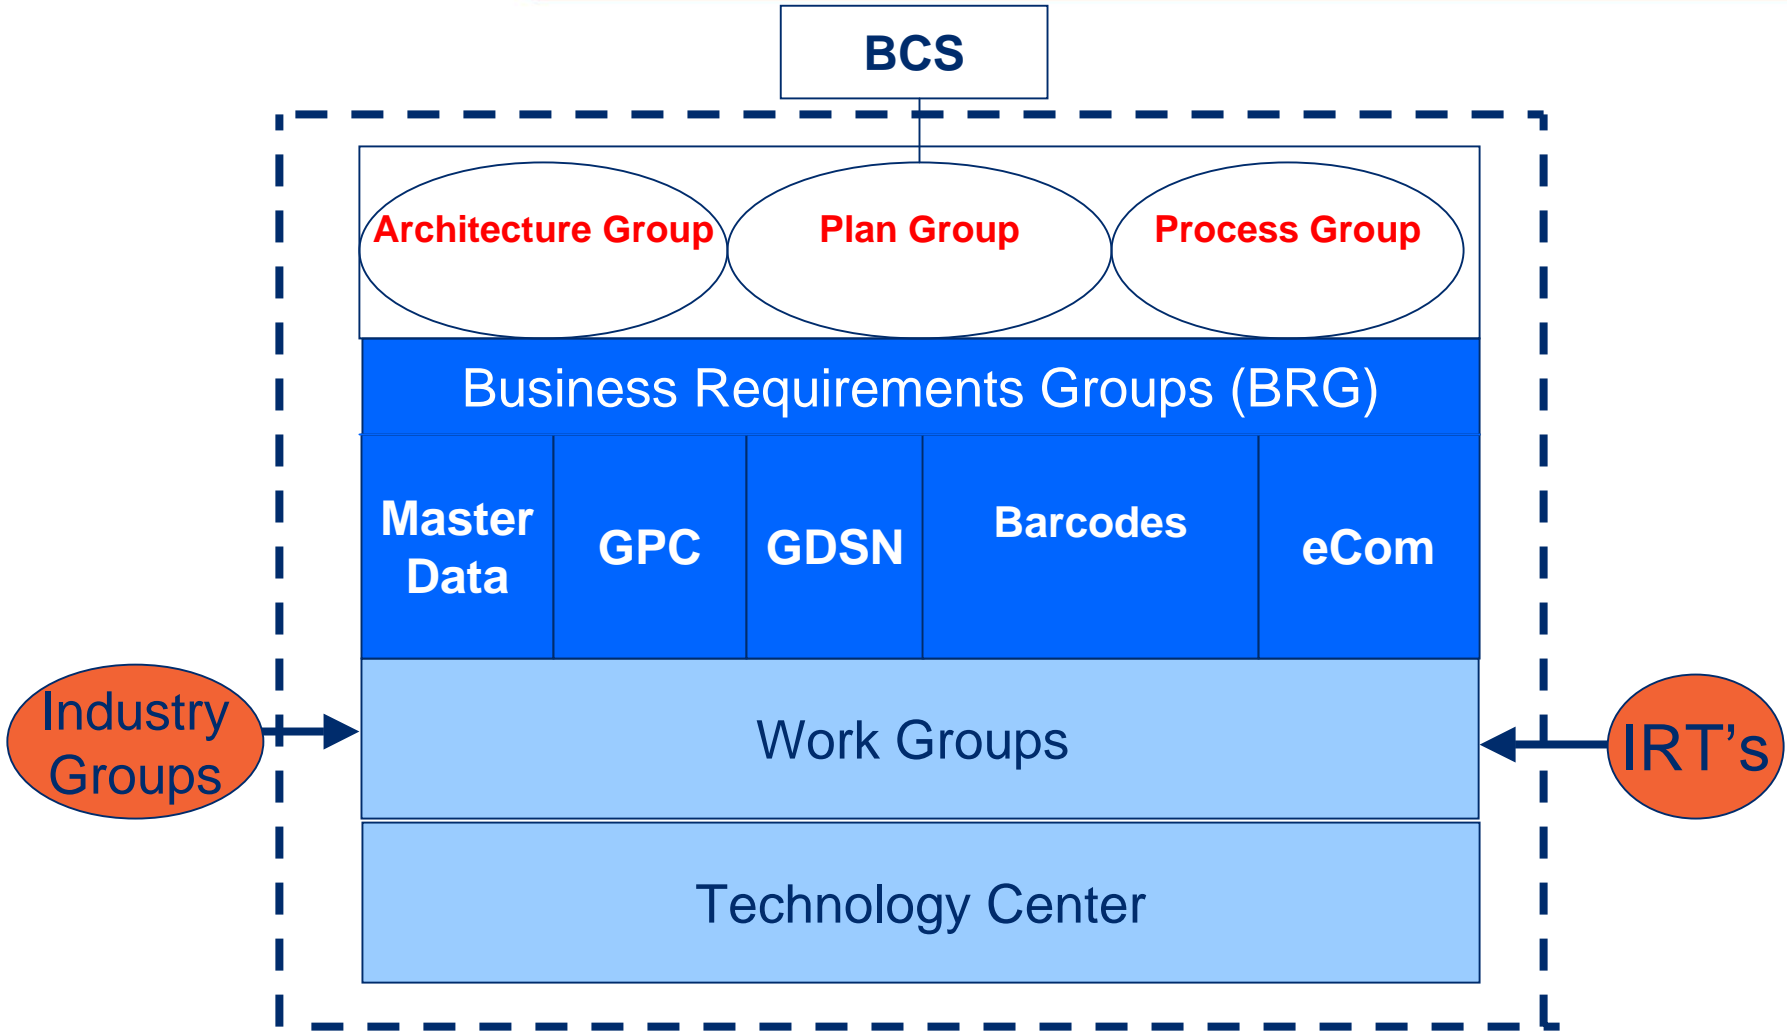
BCS

Architecture Group

Plan Group

Process Group

Business Requirements Groups (BRG)

| Master Data | GPC | GDSN | Barcodes | eCom |
|---|---|---|---|---|

Industry Groups

Work Groups

IRT’s

Technology Center